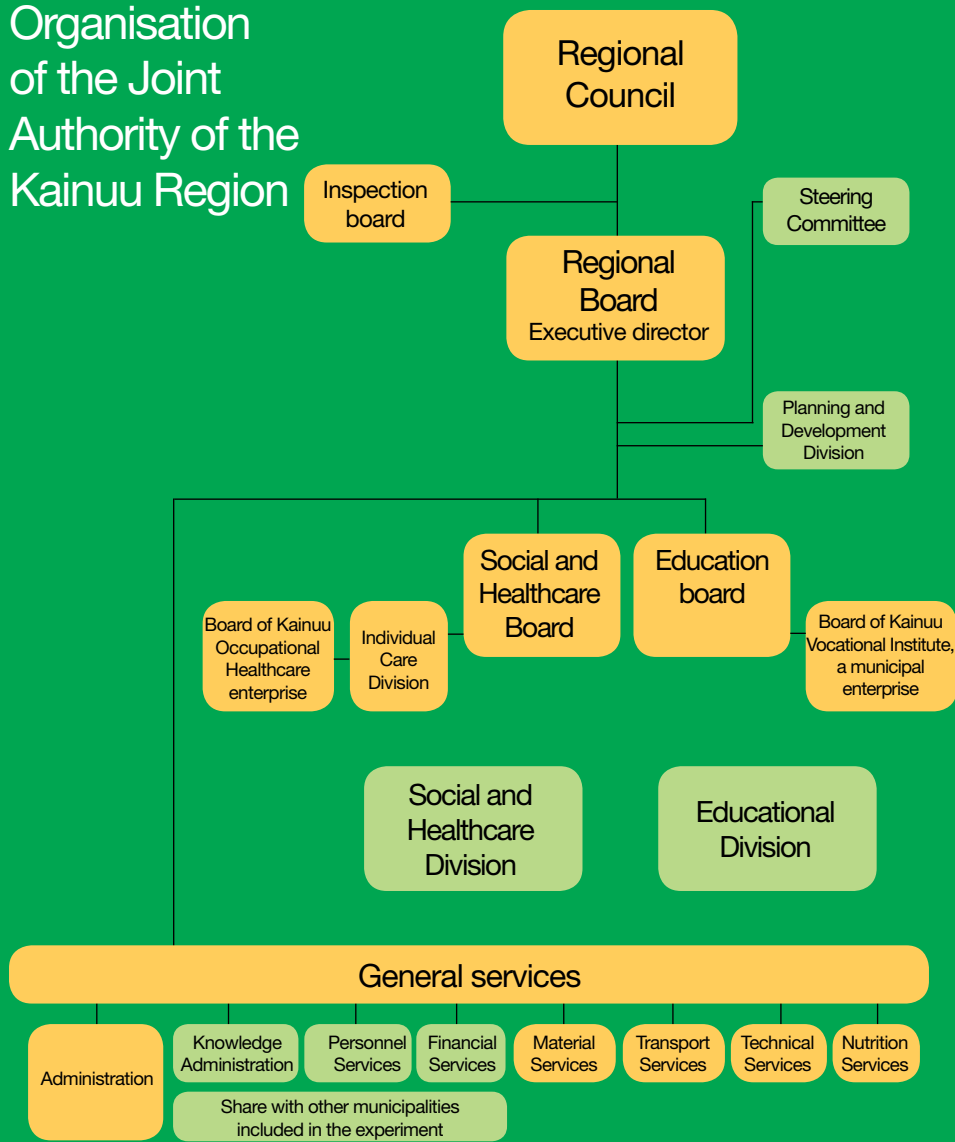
Organisation of the Joint Authority of the Kainuu Region

Regional Council

Inspection board

Steering Committee

Regional Board
Executive director

Planning and Development Division

Social and Healthcare Board

Education board

Board of Kainuu Occupational Healthcare enterprise

Individual Care Division

Board of Kainuu Vocational Institute, a municipal enterprise

Social and Healthcare Division

Educational Division

General services

Administration

Knowledge Administration

Personnel Services

Financial Services

Material Services

Transport Services

Technical Services

Nutrition Services

Share with other municipalities included in the experiment